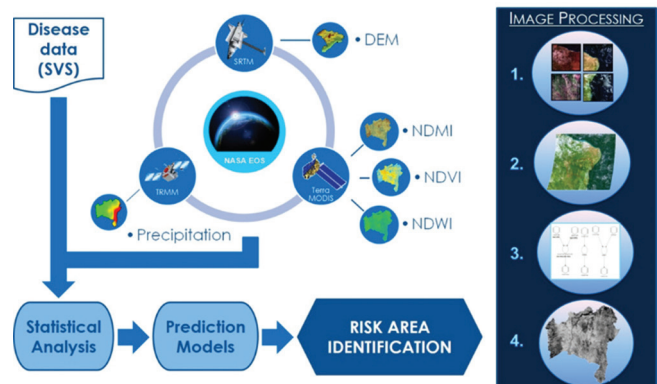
Disease data (SVS)

SRTM

• DEM

NASA EOS

TRMM

Terra MODIS

• NDMI

• NDVI

• NDWI

• Precipitation

Statistical Analysis

Prediction Models

RISK AREA IDENTIFICATION

IMAGE PROCESSING

1.

2.

3.

4.